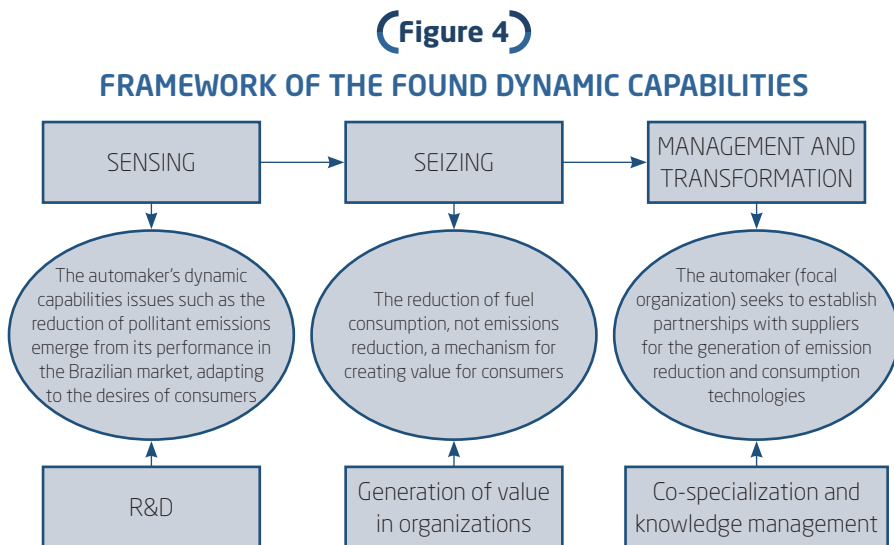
Figure 4

FRAMEWORK OF THE FOUND DYNAMIC CAPABILITIES

SENSING

SEIZING

MANAGEMENT AND TRANSFORMATION

The automaker's dynamic capabilities issues such as the reduction of pollitant emissions emerge from its performance in the Brazilian market, adapting to the desires of consumers

The reduction of fuel consumption, not emissions reduction, a mechanism for creating value for consumers

The automaker (focal organization) seeks to establish partnerships with suppliers for the generation of emission reduction and consumption technologies

R&D

Generation of value in organizations

Co-specialization and knowledge management